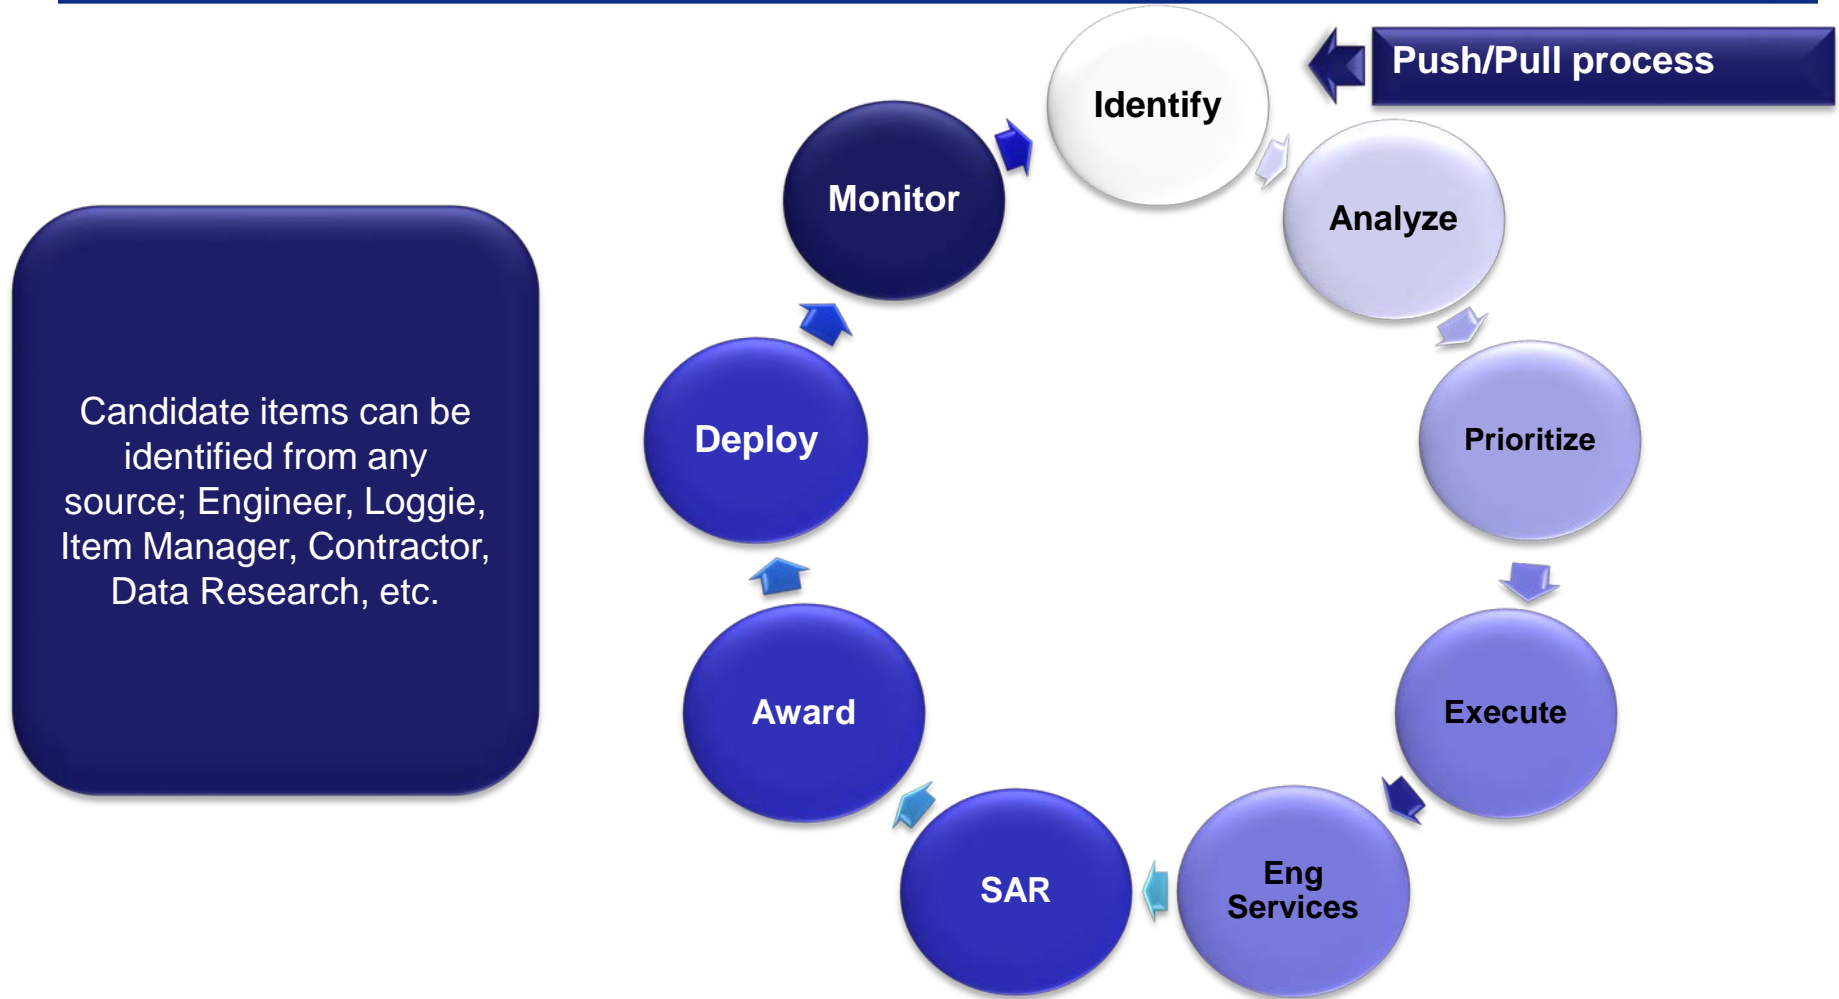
Push/Pull process

Candidate items can be identified from any source; Engineer, Loggie, Item Manager, Contractor, Data Research, etc.

Identify

Analyze

Prioritize

Execute

Eng Services

SAR

Award

Deploy

Monitor